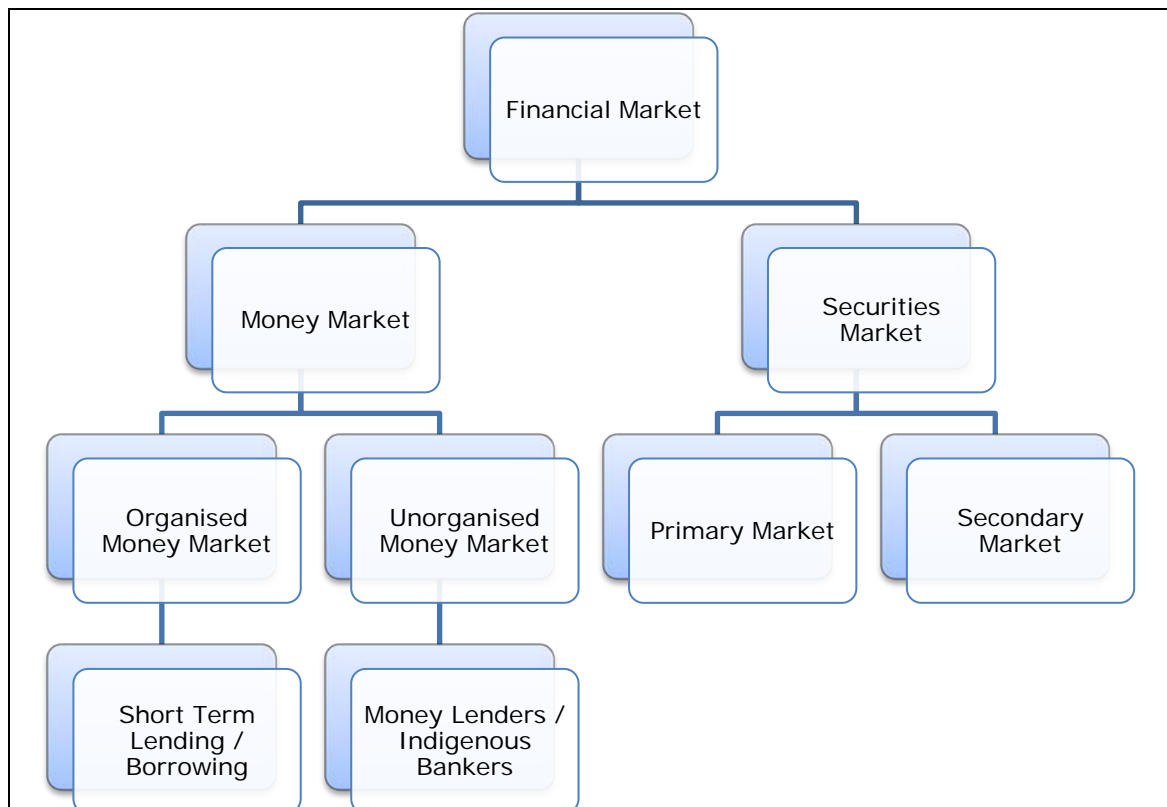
Financial Market

Money Market

Securities Market

Organised Money Market

Unorganised Money Market

Primary Market

Secondary Market

Short Term Lending / Borrowing

Money Lenders / Indigenous Bankers